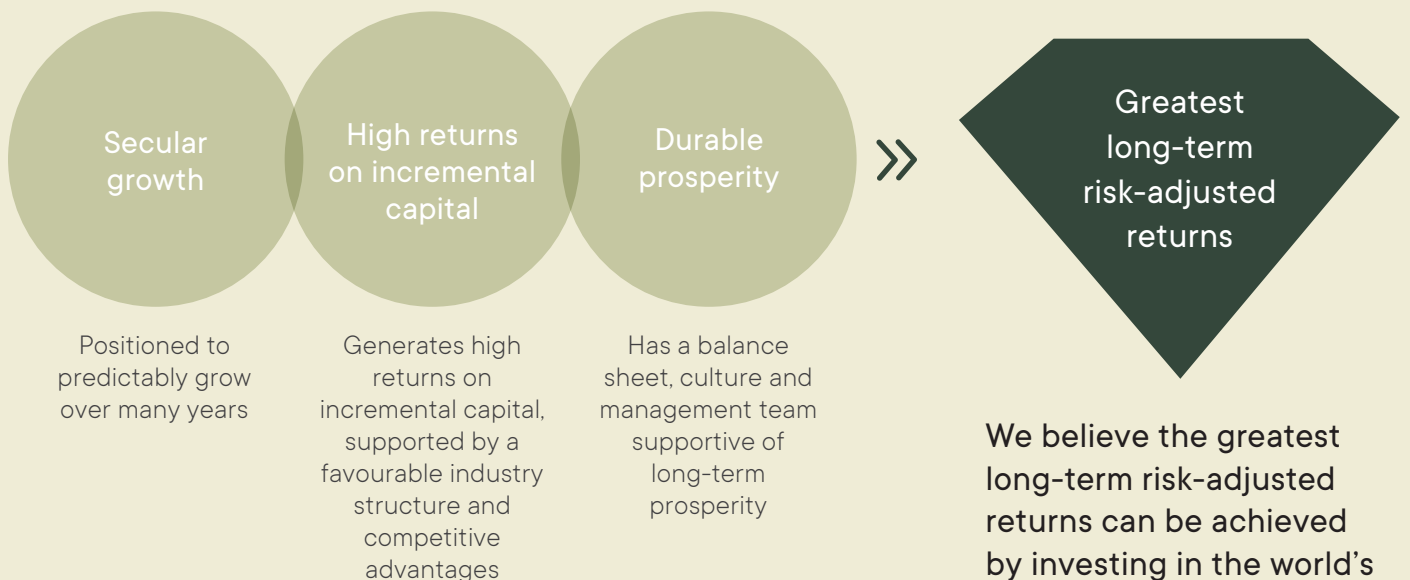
Secular growth

High returns on incremental capital

Durable prosperity

»

Greatest long-term risk-adjusted returns

Positioned to predictably grow over many years

Generates high returns on incremental capital, supported by a favourable industry structure and competitive advantages

Has a balance sheet, culture and management team supportive of long-term prosperity

We believe the greatest long-term risk-adjusted returns can be achieved by investing in the world's